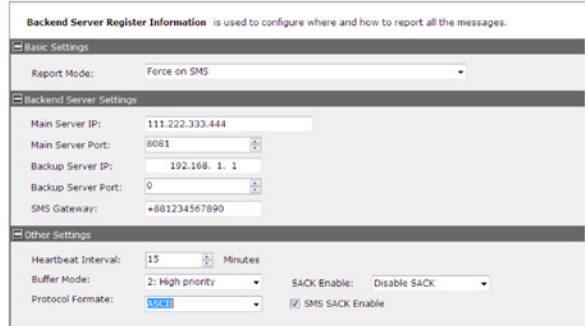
**Backend Server Register Information** is used to configure where and how to report all the messages.

Basic Settings

Report Mode: Force on SMS

Backend Server Settings

Main Server IP: 111.222.333.444

Main Server Port: 8081

Backup Server IP: 192.168. 1. 1

Backup Server Port: 0

SMS Gateway: +881234567890

Other Settings

Heartbeat Interval: 15 Minutes

Buffer Mode: 2: High priority

SACK Enable: Disable SACK

Protocol Formate: ASCII

SMS SACK Enable